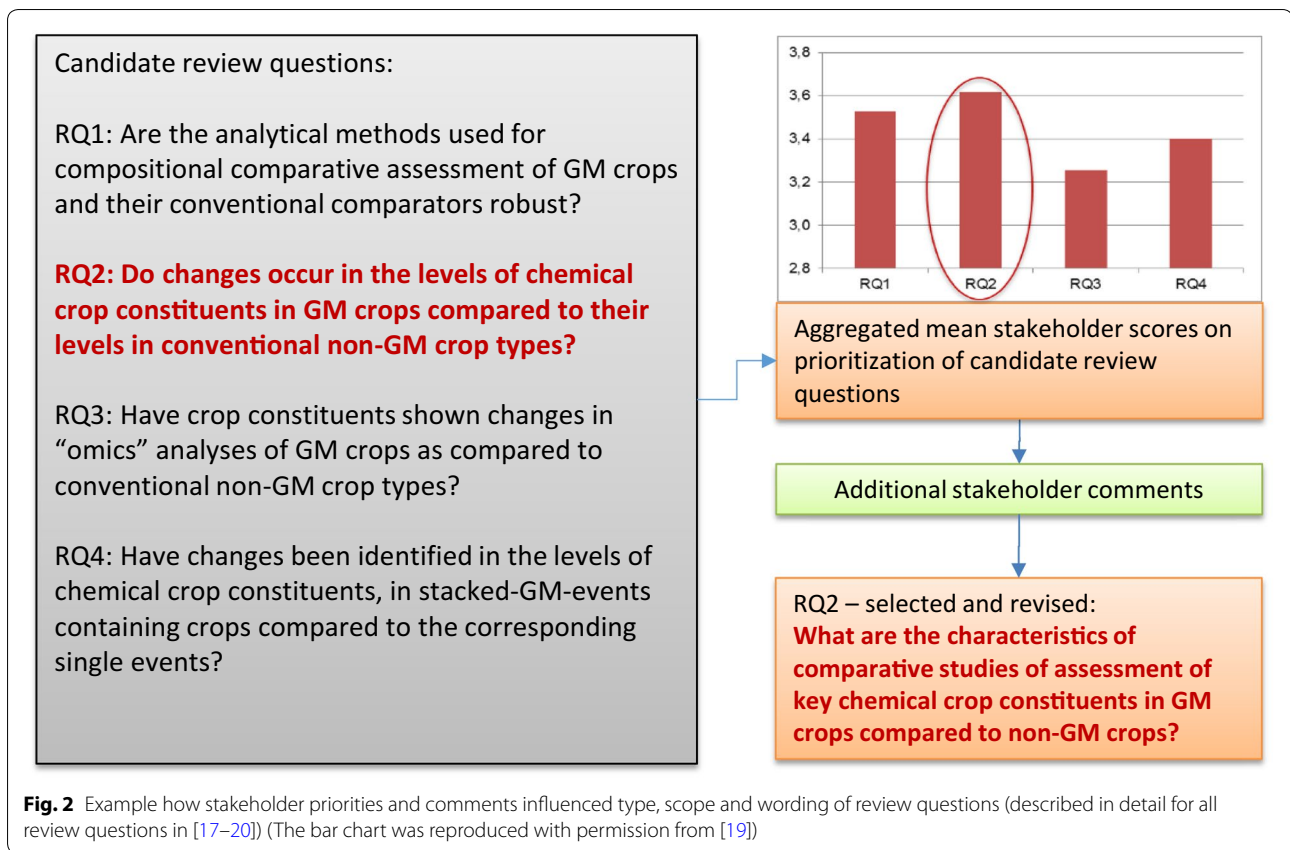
Candidate review questions:

RQ1: Are the analytical methods used for compositional comparative assessment of GM crops and their conventional comparators robust?

RQ2: Do changes occur in the levels of chemical crop constituents in GM crops compared to their levels in conventional non-GM crop types?

RQ3: Have crop constituents shown changes in "omics" analyses of GM crops as compared to conventional non-GM crop types?

RQ4: Have changes been identified in the levels of chemical crop constituents, in stacked-GM-events containing crops compared to the corresponding single events?

3,8
3,6
3,4
3,2
3,0
2,8
RQ1
RQ2
RQ3
RQ4

Aggregated mean stakeholder scores on prioritization of candidate review questions

Additional stakeholder comments

RQ2 – selected and revised:
What are the characteristics of comparative studies of assessment of key chemical crop constituents in GM crops compared to non-GM crops?

Fig. 2 Example how stakeholder priorities and comments influenced type, scope and wording of review questions (described in detail for all review questions in [17–20]) (The bar chart was reproduced with permission from [19])